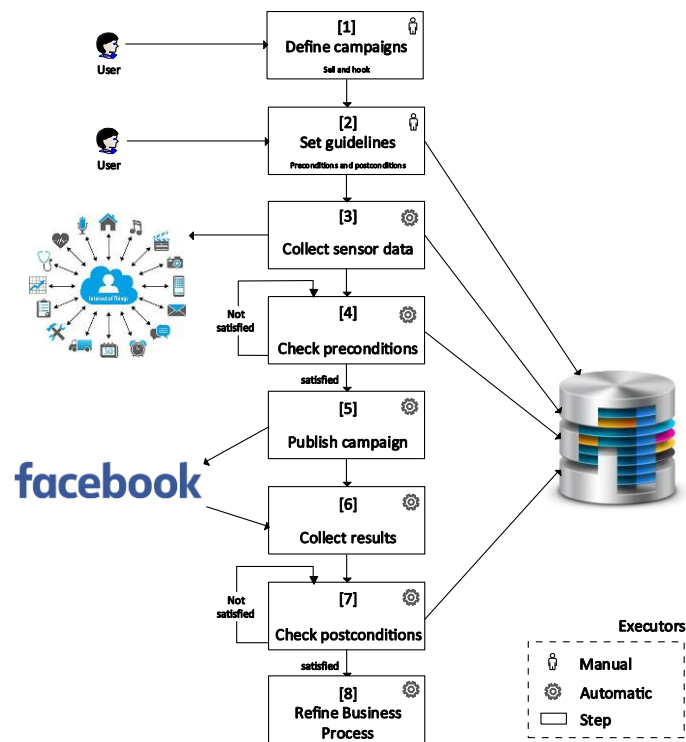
User

[1]
Define campaigns
Sell and hook

User

[2]
Set guidelines
Preconditions and postconditions

Internet of Things

[3]
Collect sensor data

Not satisfied

[4]
Check preconditions

satisfied

[5]
Publish campaign

facebook

[6]
Collect results

Not satisfied

[7]
Check postconditions

satisfied

[8]
Refine Business Process

Executors
Manual
Automatic
Step